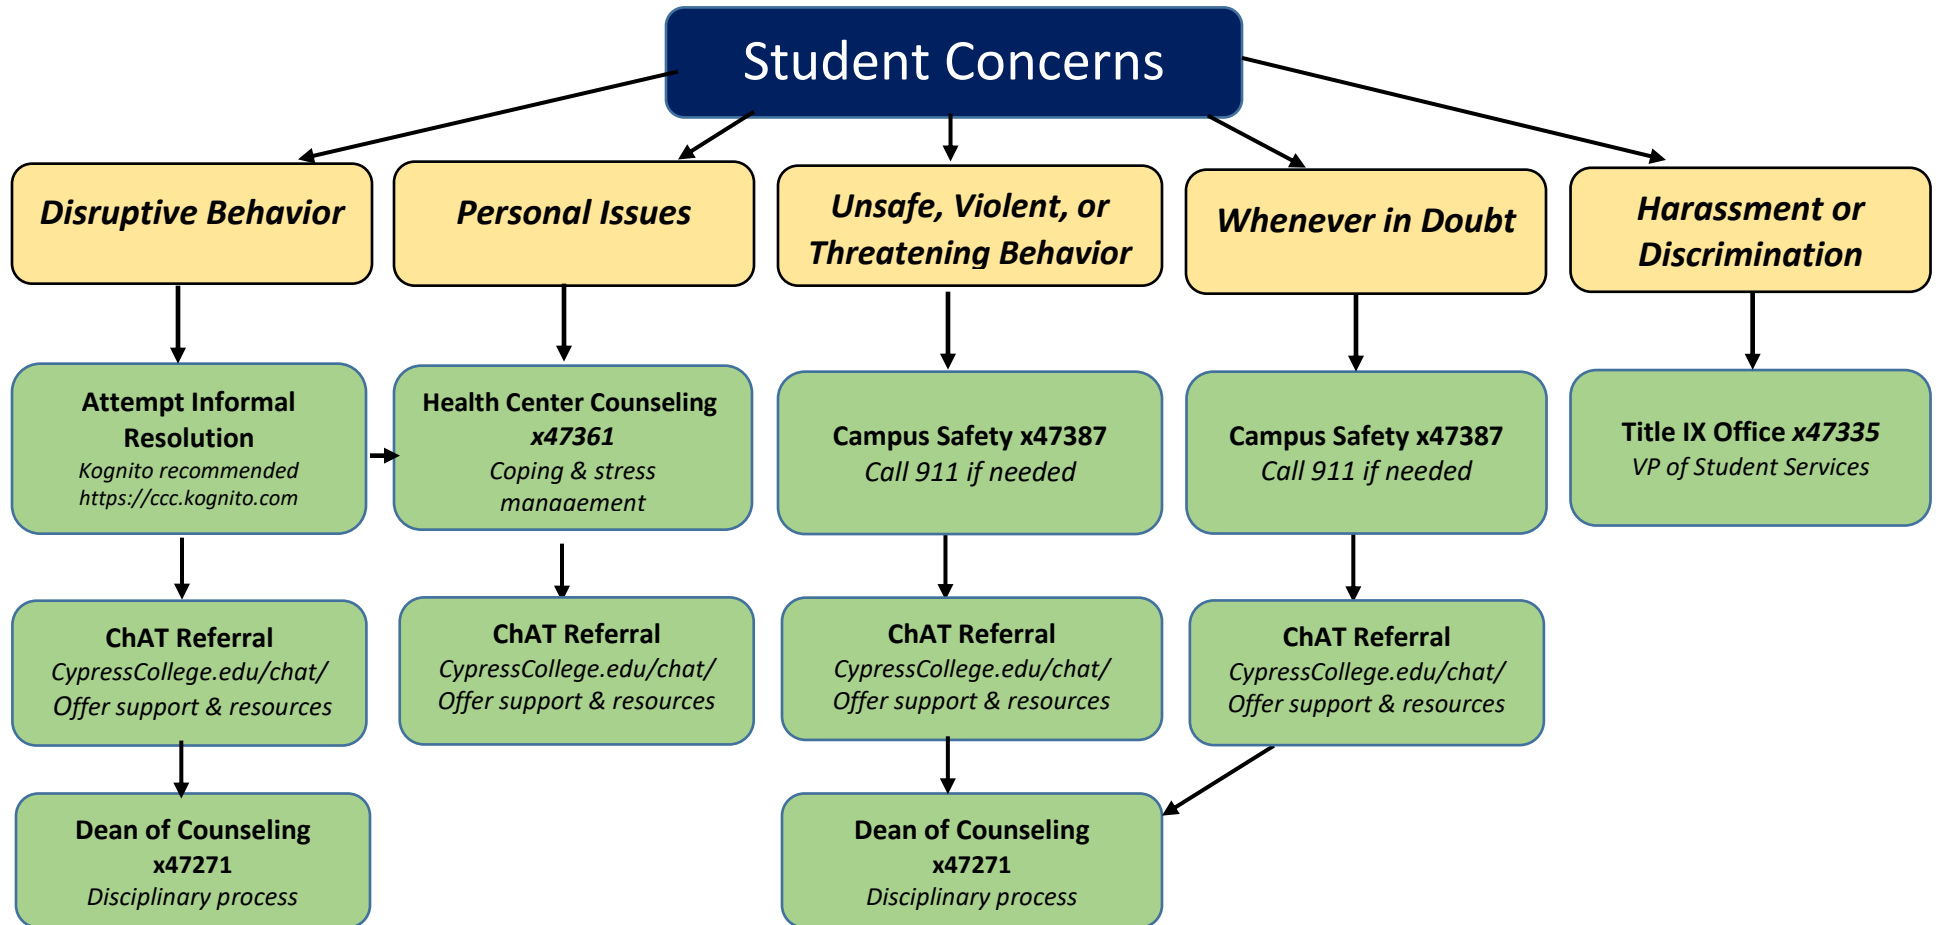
Student Concerns

Disruptive Behavior

Attempt Informal Resolution
Kognito recommended
https://ccc.kognito.com

ChAT Referral
CypressCollege.edu/chat/
Offer support & resources

Dean of Counseling
x47271
Disciplinary process

Personal Issues

Health Center Counseling
x47361
Coping & stress management

ChAT Referral
CypressCollege.edu/chat/
Offer support & resources

Unsafe, Violent, or Threatening Behavior

Campus Safety x47387
Call 911 if needed

ChAT Referral
CypressCollege.edu/chat/
Offer support & resources

Dean of Counseling
x47271
Disciplinary process

Whenever in Doubt

Campus Safety x47387
Call 911 if needed

ChAT Referral
CypressCollege.edu/chat/
Offer support & resources

Harassment or Discrimination

Title IX Office x47335
VP of Student Services